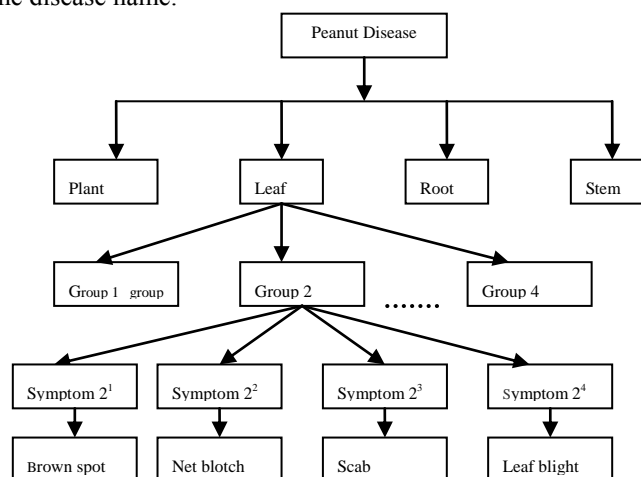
he disease name.

Peanut Disease

Plant

Leaf

Root

Stem

Group 1 group

Group 2

.......

Group 4

Symptom $2^1$

Symptom $2^2$

Symptom $2^3$

Symptom $2^4$

Brown spot

Net blotch

Scab

Leaf blight